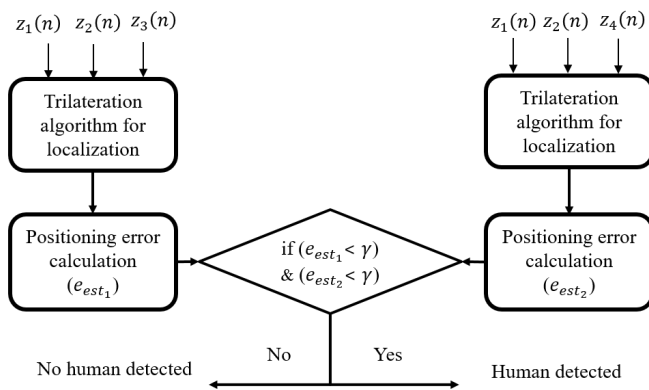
$z_1(n)$ $z_2(n)$ $z_3(n)$

Trilateration algorithm for localization

Positioning error calculation ($e_{est_1}$)

$z_1(n)$ $z_2(n)$ $z_4(n)$

Trilateration algorithm for localization

Positioning error calculation ($e_{est_2}$)

if ($e_{est_1} < \gamma$) & ($e_{est_2} < \gamma$)

No

Yes

No human detected

Human detected